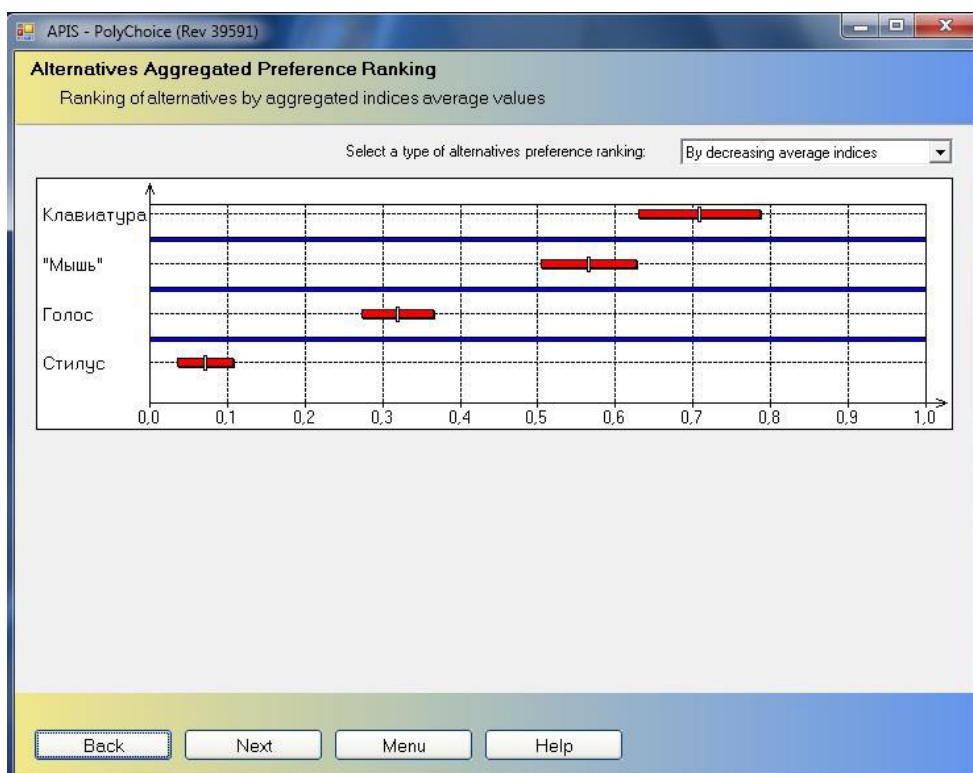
APIS - PolyChoice (Rev 39591)

Alternatives Aggregated Preference Ranking

Ranking of alternatives by aggregated indices average values

Select a type of alternatives preference ranking: By decreasing average indices

Клавиатура

"Мышь"

Голос

Стилус

0,0 0,1 0,2 0,3 0,4 0,5 0,6 0,7 0,8 0,9 1,0

Back Next Menu Help